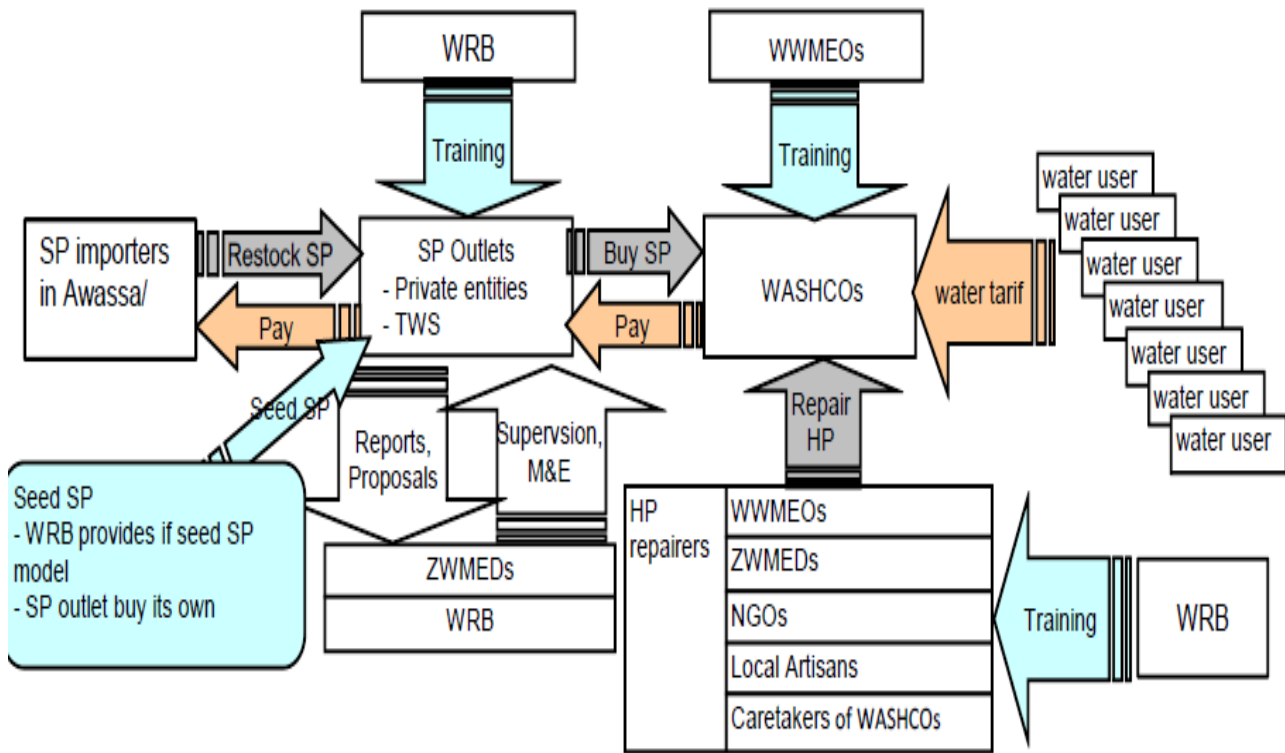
WRB

WWMEOs

Training

Training

water user
water user
water user
water user
water user
water user
water user

SP importers in Awassa/

Restock SP

SP Outlets
- Private entities
- TWS

Buy SP

WASHCOs

water tarif

Pay

Pay

Seed SP

Reports, Proposals

Supervsion, M&E

Repair HP

Seed SP
- WRB provides if seed SP model
- SP outlet buy its own

ZWMEDs

WRB

HP repairers

WWMEOs

ZWMEDs

NGOs

Local Artisans

Caretakers of WASHCOs

Training

WRB